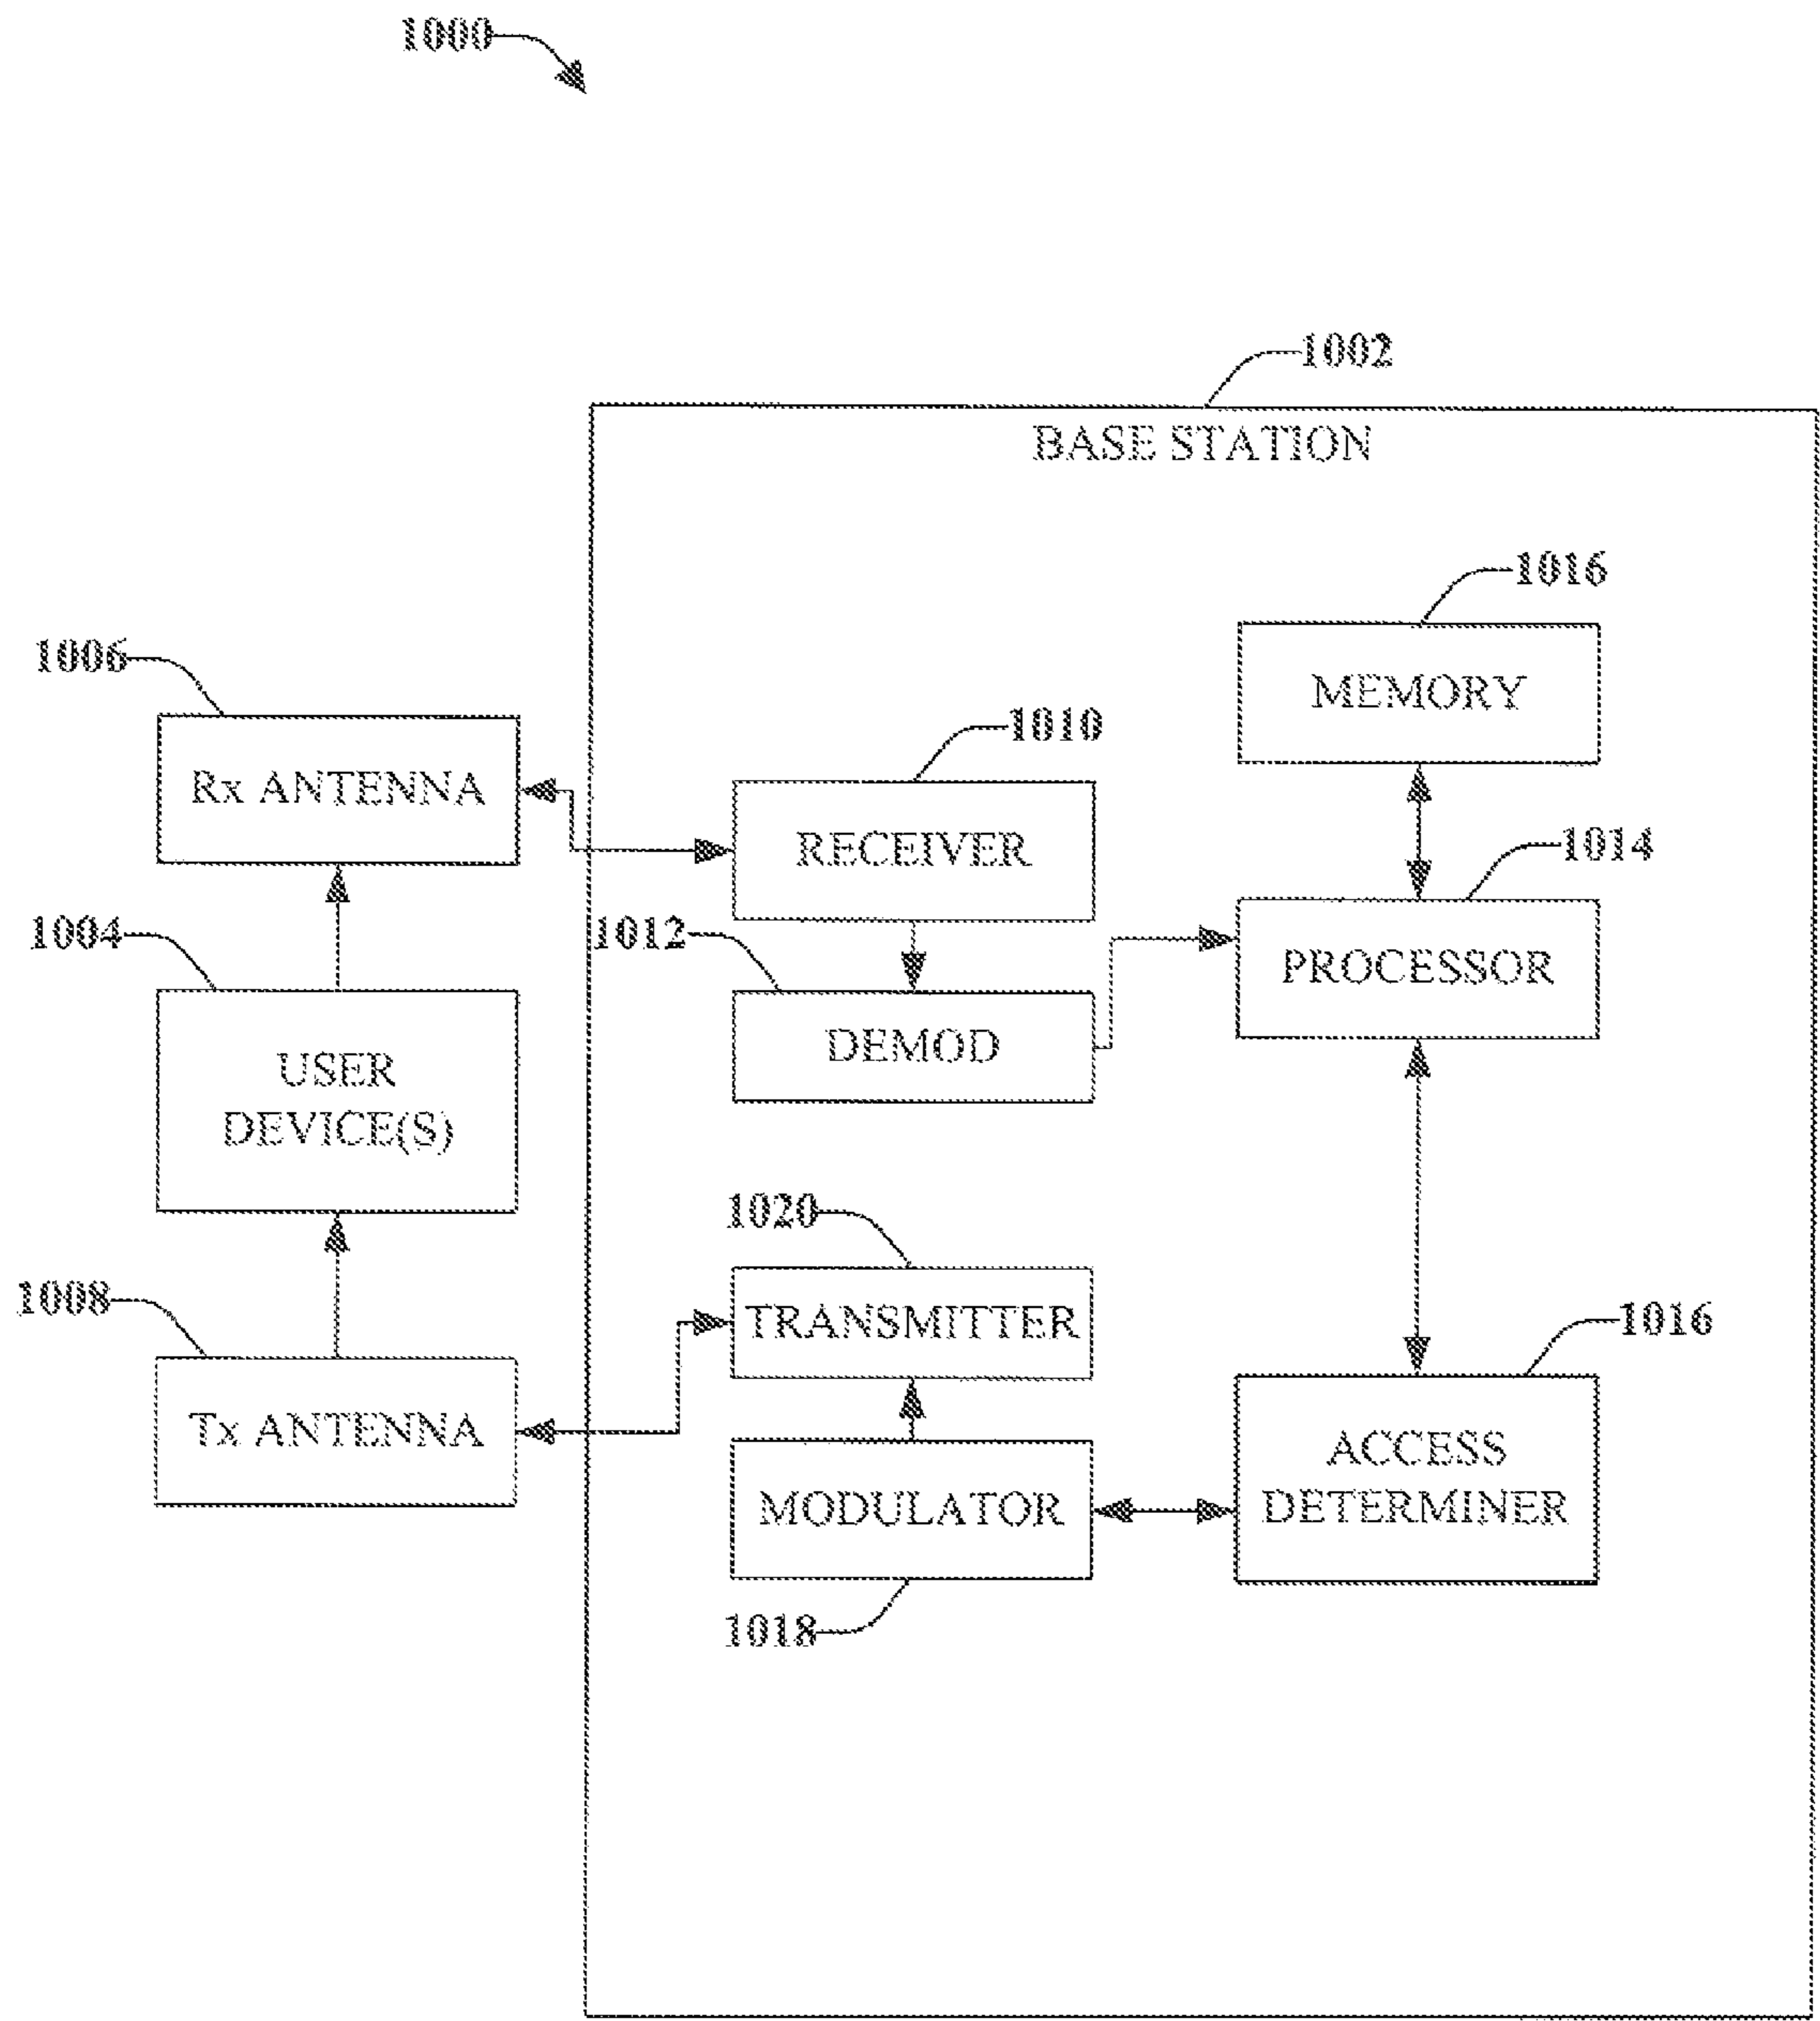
1000

1002

BASE STATION

1016

MEMORY

1006

Rx ANTENNA

1010

RECEIVER

1014

1004

1012

PROCESSOR

DEMOD

USER DEVICE(S)

1020

1008

TRANSMITTER

1016

Tx ANTENNA

ACCESS DETERMINER

MODULATOR

1018